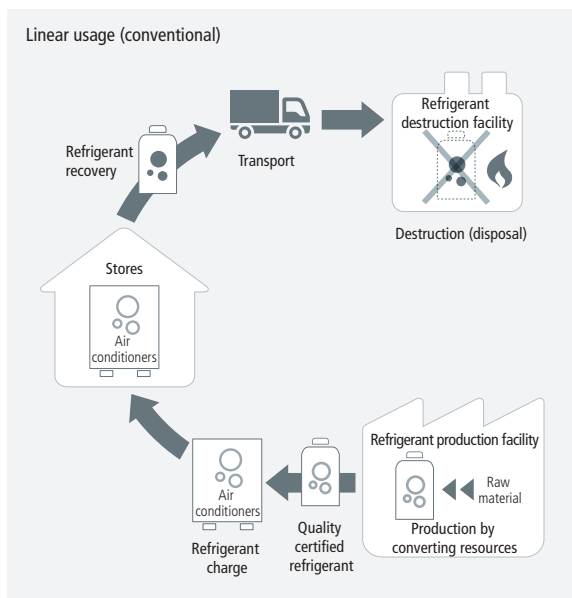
Linear usage (conventional)

Refrigerant recovery

Transport

Refrigerant destruction facility

Destruction (disposal)

Stores

Air conditioners

Refrigerant production facility

Raw material

Production by converting resources

Air conditioners

Refrigerant charge

Quality certified refrigerant